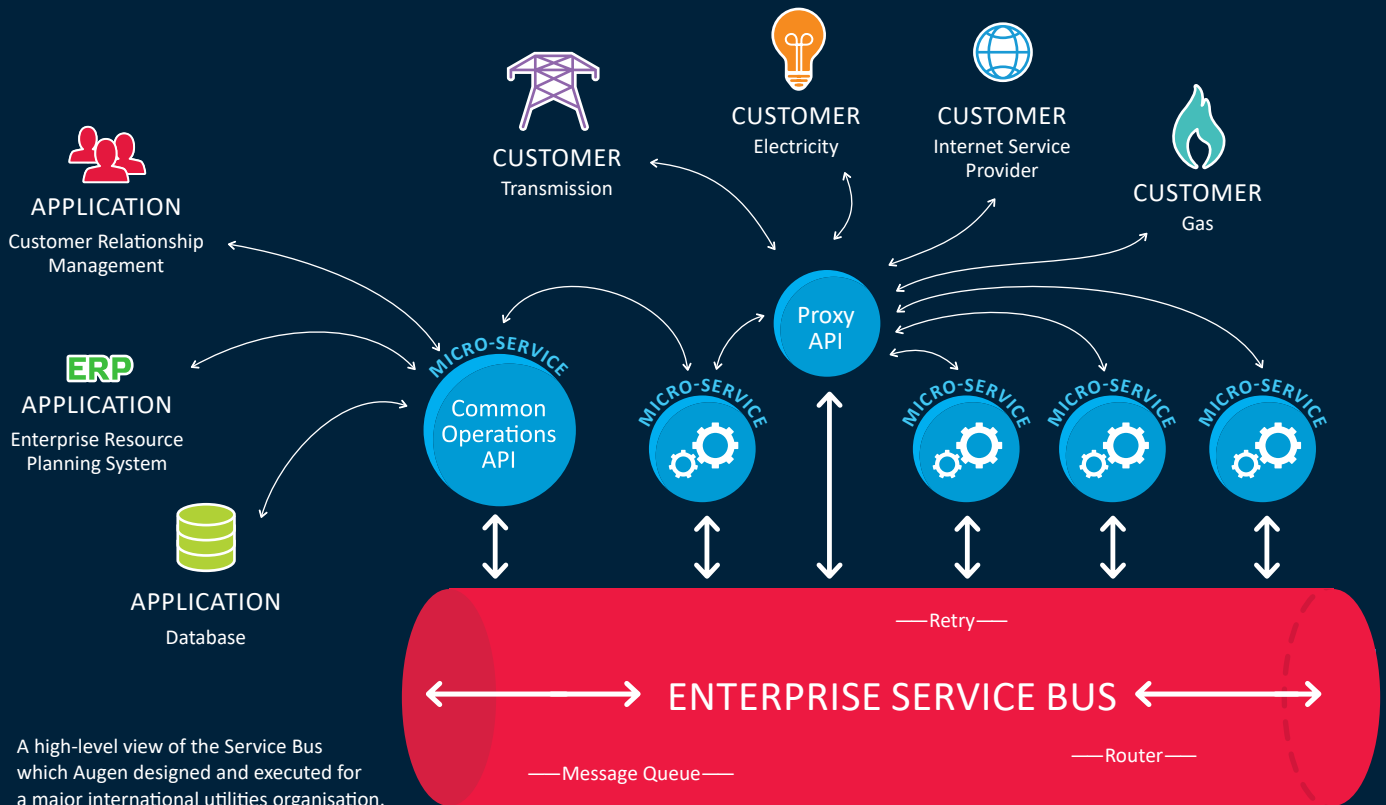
CUSTOMER
Electricity

CUSTOMER
Internet Service Provider

CUSTOMER
Transmission

CUSTOMER
Gas

APPLICATION
Customer Relationship Management

ERP
APPLICATION
Enterprise Resource Planning System

APPLICATION
Database

Proxy API

MICRO-SERVICE
Common Operations API

MICRO-SERVICE

MICRO-SERVICE

MICRO-SERVICE

MICRO-SERVICE

Retry

ENTERPRISE SERVICE BUS

Router

Message Queue

A high-level view of the Service Bus which Augen designed and executed for a major international utilities organisation.